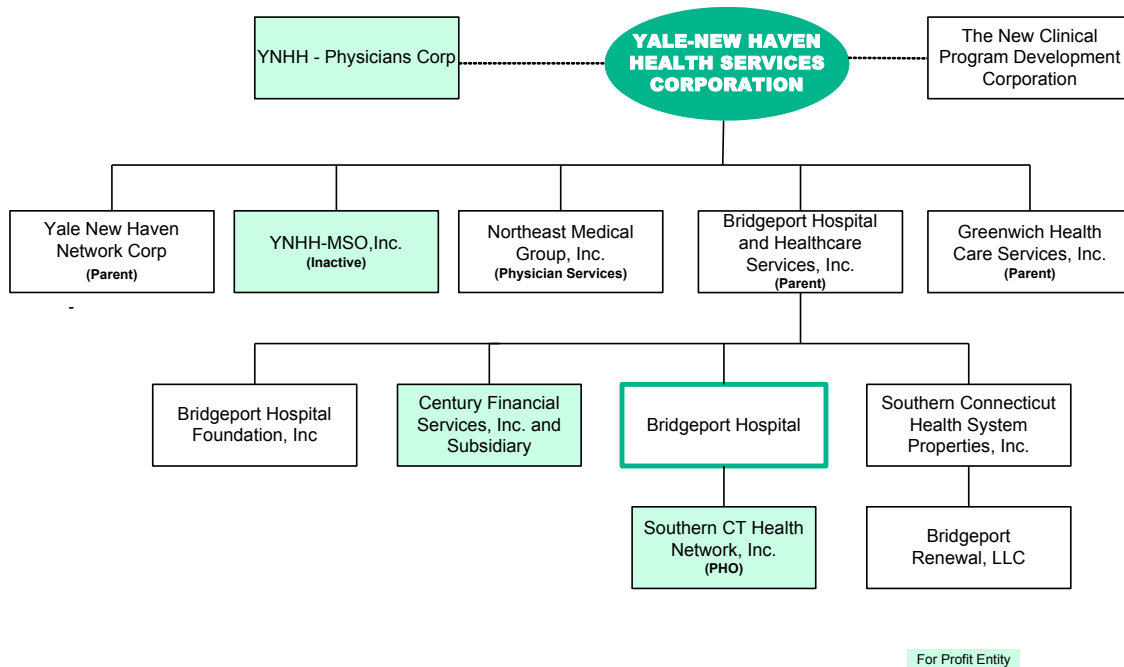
YNHH - Physicians Corp

YALE-NEW HAVEN HEALTH SERVICES CORPORATION

The New Clinical Program Development Corporation

Yale New Haven Network Corp
(Parent)

YNHH-MSO,Inc.
(Inactive)

Northeast Medical Group, Inc.
(Physician Services)

Bridgeport Hospital and Healthcare Services, Inc.
(Parent)

Greenwich Health Care Services, Inc.
(Parent)

-

Bridgeport Hospital Foundation, Inc

Century Financial Services, Inc. and Subsidiary

Bridgeport Hospital

Southern Connecticut Health System Properties, Inc.

Southern CT Health Network, Inc.
(PHO)

Bridgeport Renewal, LLC

For Profit Entity